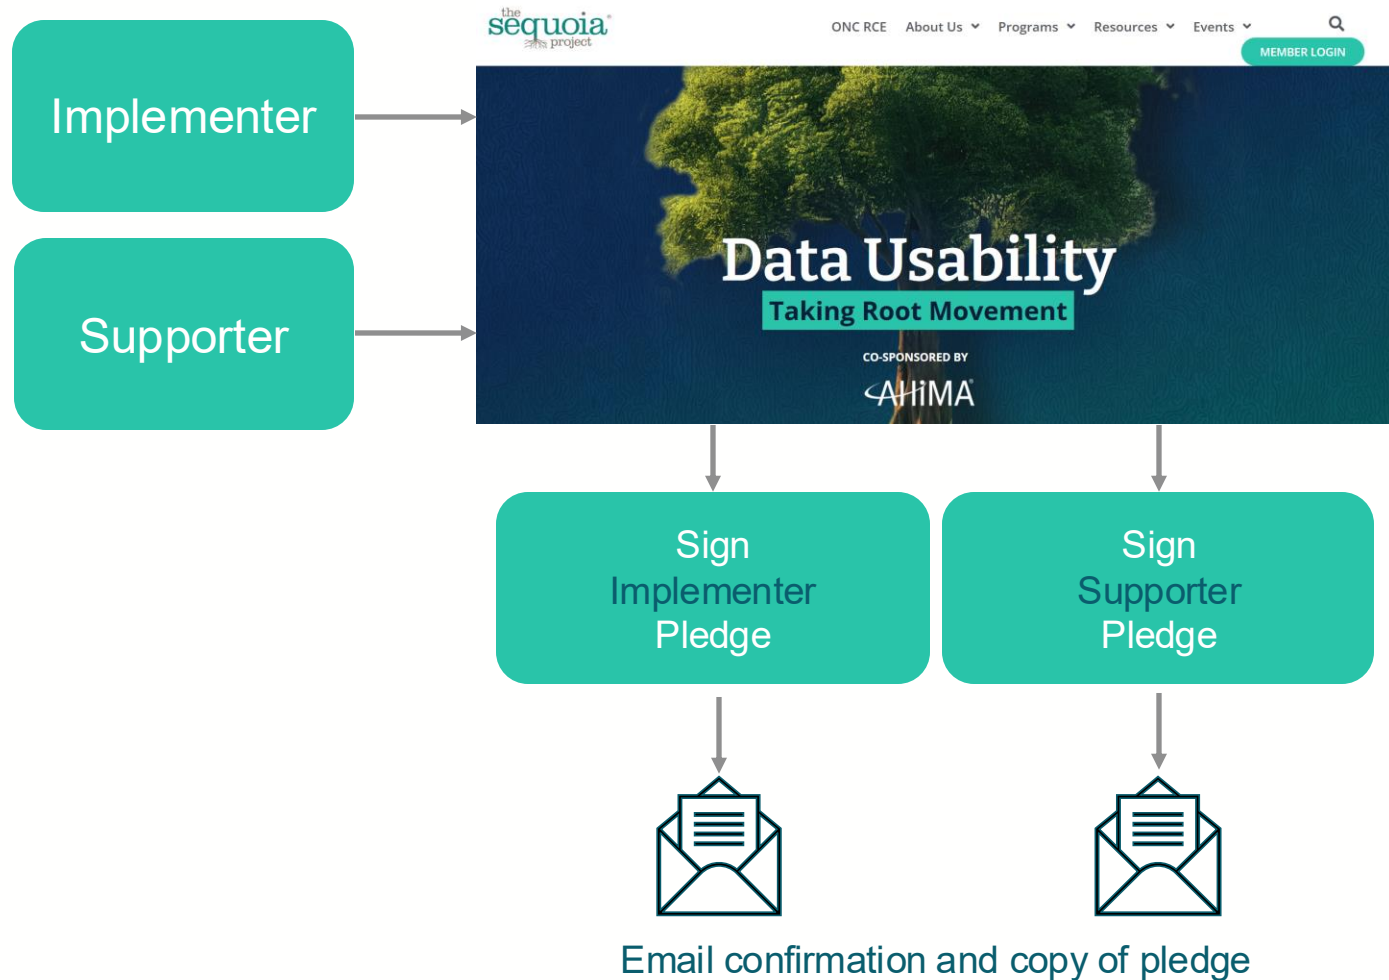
Implementer

Supporter

the sequoia project

ONC RCE About Us Programs Resources Events

MEMBER LOGIN

Data Usability

Taking Root Movement

CO-SPONSORED BY

AHIMA

Sign Implementer Pledge

Sign Supporter Pledge

Email confirmation and copy of pledge